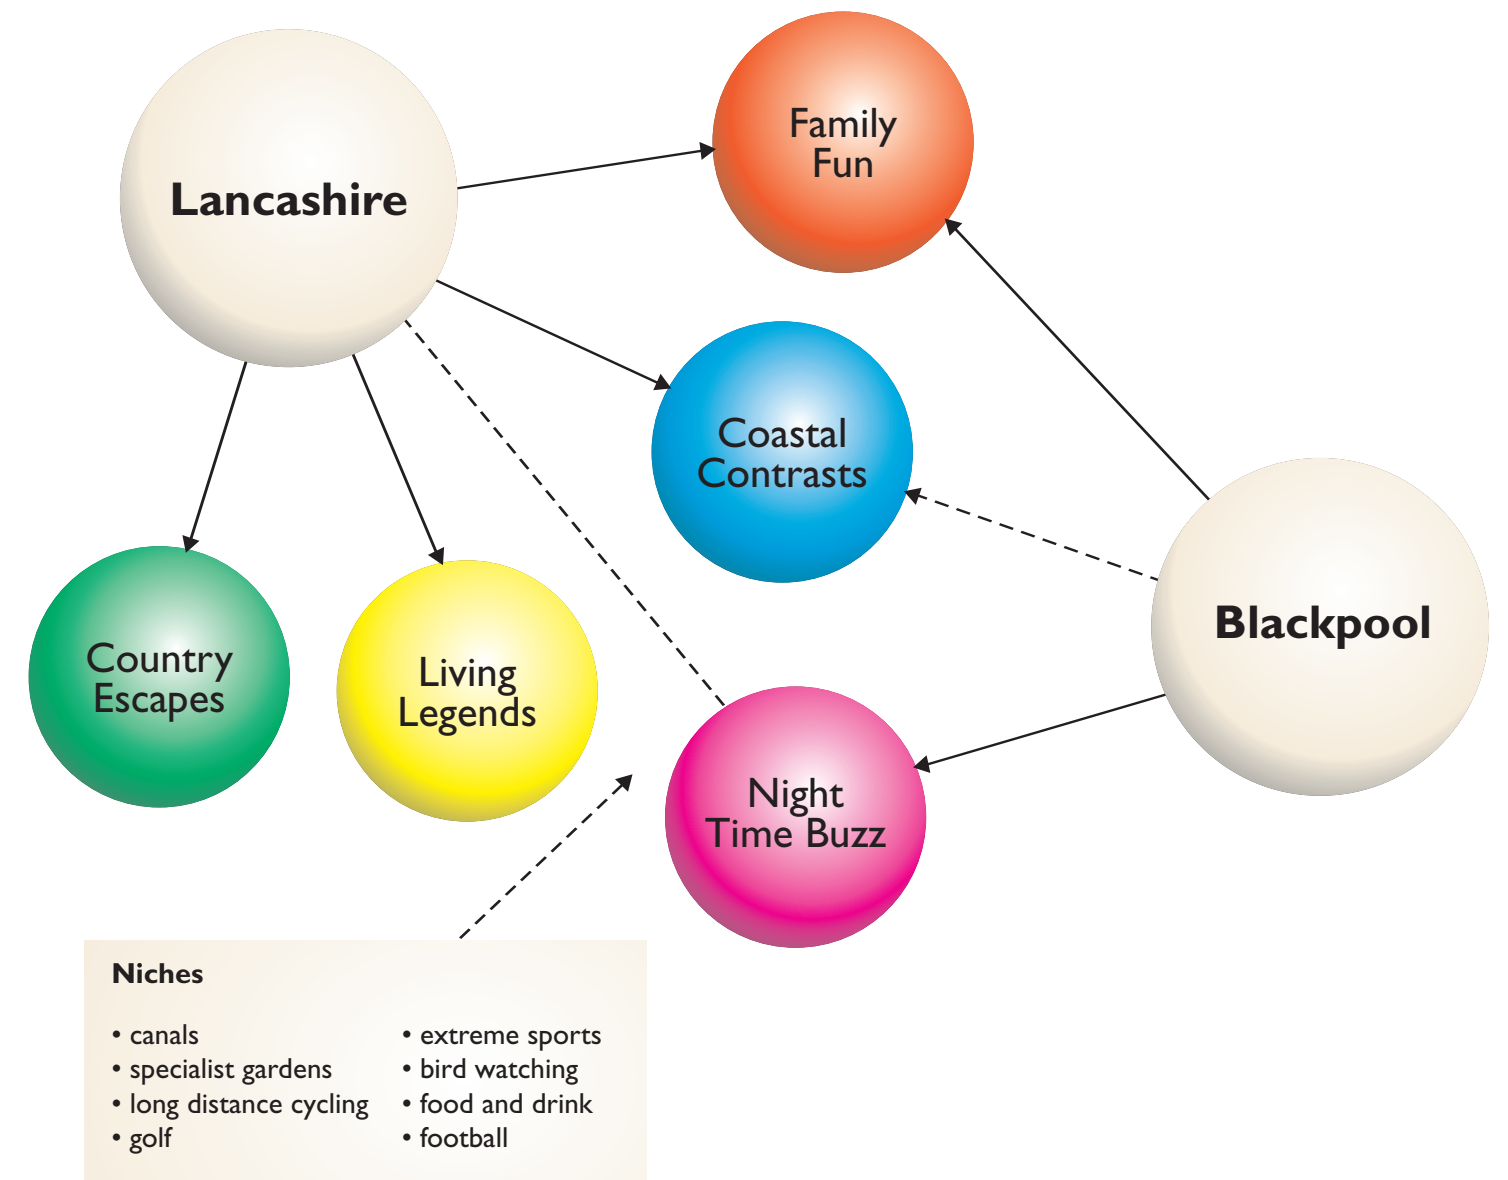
Lancashire

Family Fun

Coastal Contrasts

Blackpool

Country Escapes

Living Legends

Night Time Buzz

Niches

• canals
• specialist gardens
• long distance cycling
• golf

• extreme sports
• bird watching
• food and drink
• football